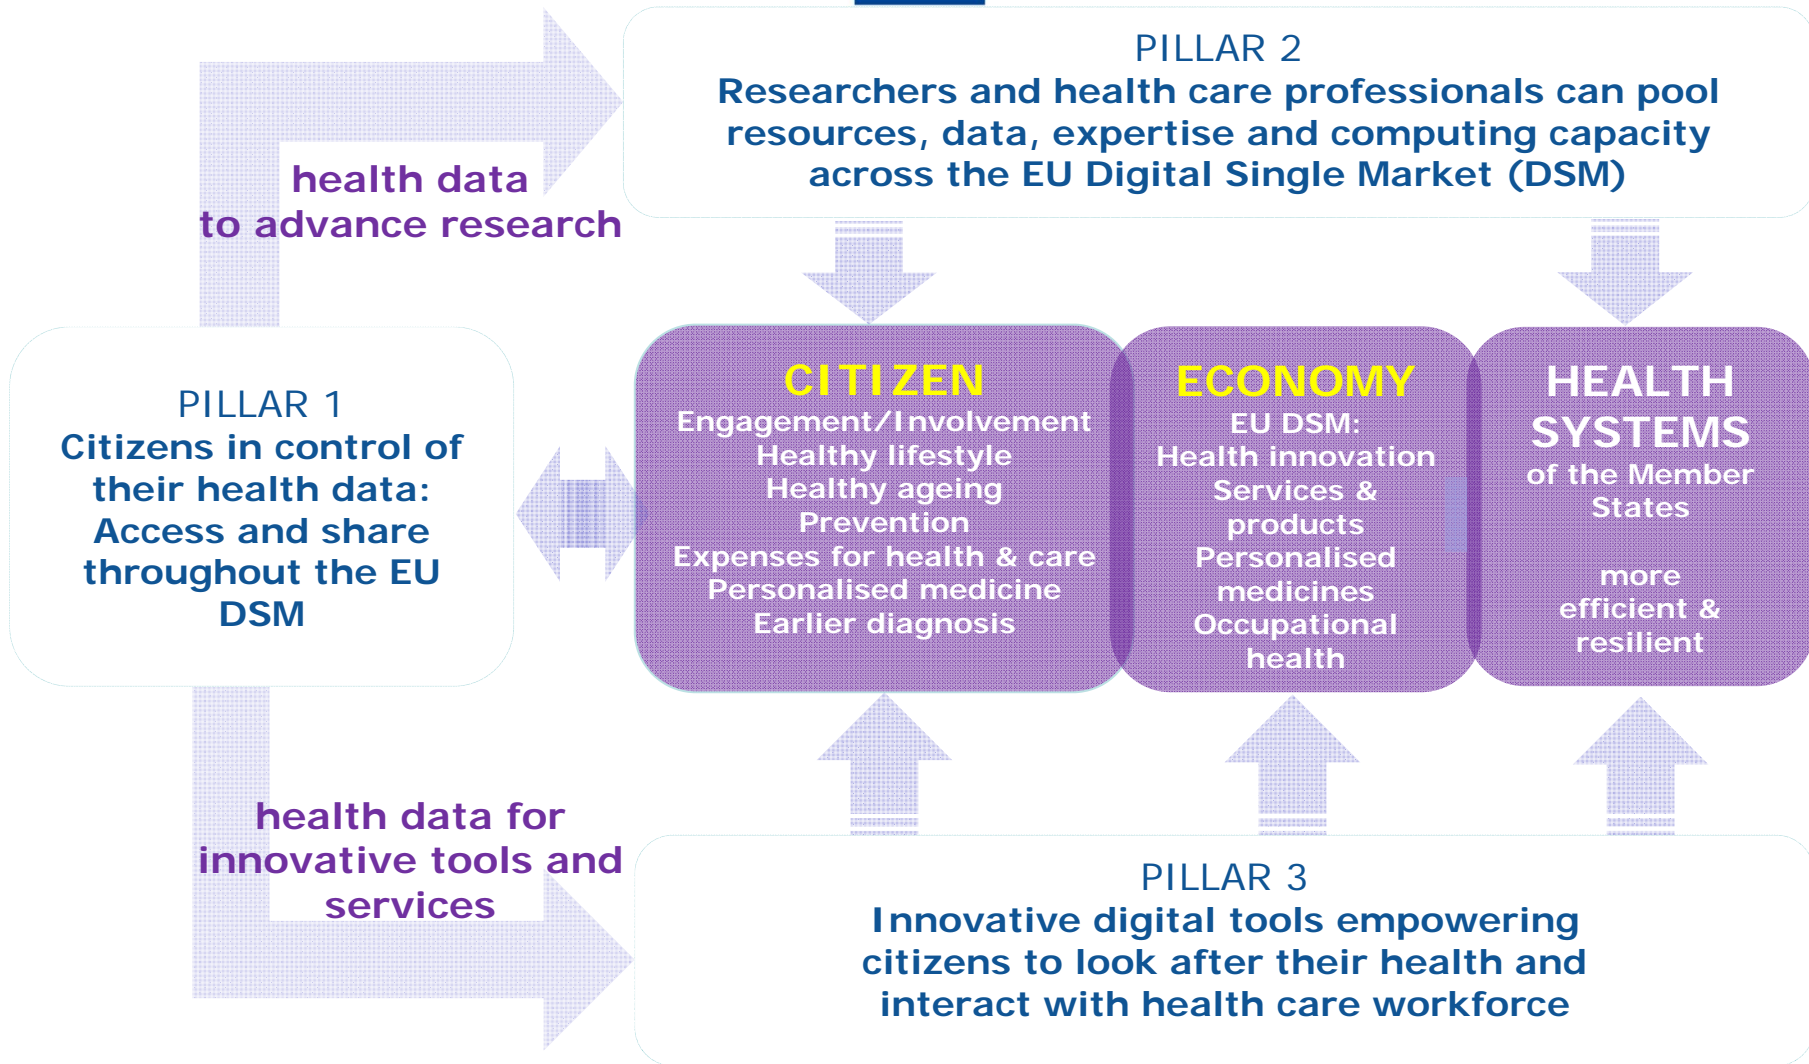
PILLAR 2
Researchers and health care professionals can pool resources, data, expertise and computing capacity across the EU Digital Single Market (DSM)

health data
to advance research

PILLAR 1
Citizens in control of their health data: Access and share throughout the EU DSM

CITIZEN
Engagement/Involvement
Healthy lifestyle
Healthy ageing
Prevention
Expenses for health & care
Personalised medicine
Earlier diagnosis

ECONOMY
EU DSM:
Health innovation
Services & products
Personalised medicines
Occupational health

HEALTH SYSTEMS
of the Member States

more efficient & resilient

health data for innovative tools and services

PILLAR 3
Innovative digital tools empowering citizens to look after their health and interact with health care workforce